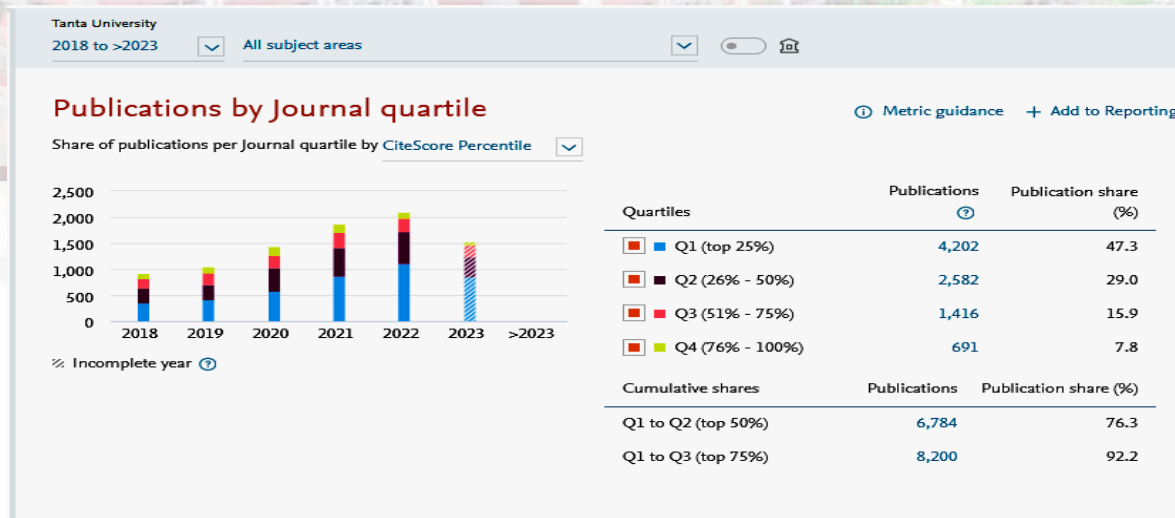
Tanta University
2018 to >2023
All subject areas

Publications by Journal quartile

Metric guidance
+ Add to Reporting

Share of publications per Journal quartile by CiteScore Percentile

2,500
2,000
1,500
1,000
500
0
2018 2019 2020 2021 2022 2023 >2023

Incomplete year

| Quartiles | Publications | Publication share (%) |
|---|---|---|
| Q1 (top 25%) | 4,202 | 47.3 |
| Q2 (26% - 50%) | 2,582 | 29.0 |
| Q3 (51% - 75%) | 1,416 | 15.9 |
| Q4 (76% - 100%) | 691 | 7.8 |

| Cumulative shares | Publications | Publication share (%) |
|---|---|---|
| Q1 to Q2 (top 50%) | 6,784 | 76.3 |
| Q1 to Q3 (top 75%) | 8,200 | 92.2 |